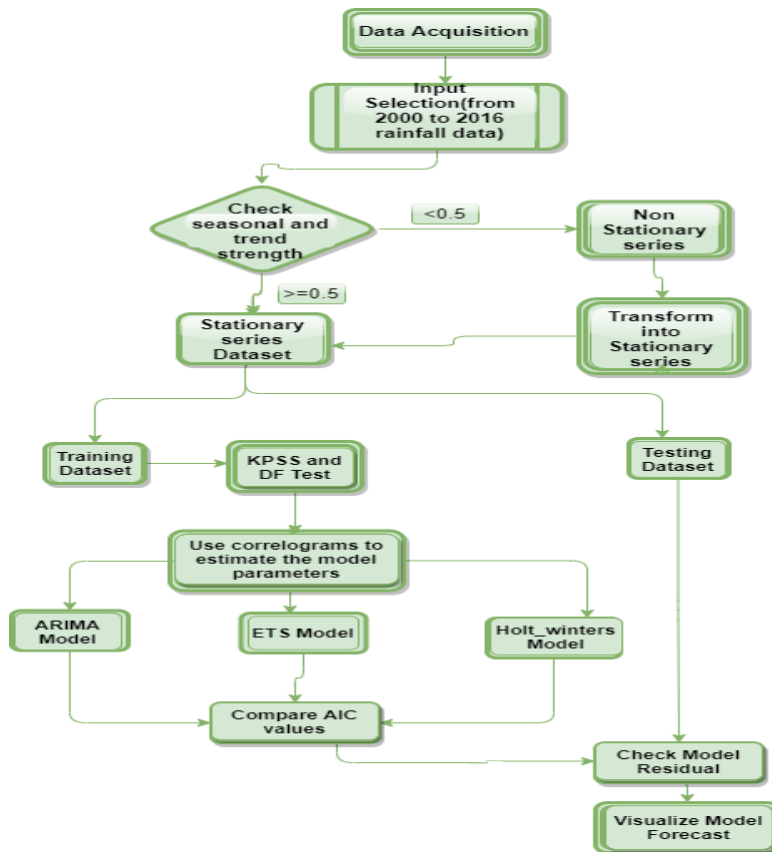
Data Acquisition

Input Selection(from 2000 to 2016 rainfall data)

Check seasonal and trend strength

<0.5

Non Stationary series

>=0.5

Stationary series Dataset

Transform into Stationary series

Training Dataset

KPSS and DF Test

Testing Dataset

Use correlograms to estimate the model parameters

ARIMA Model

ETS Model

Holt_winters Model

Compare AIC values

Check Model Residual

Visualize Model Forecast